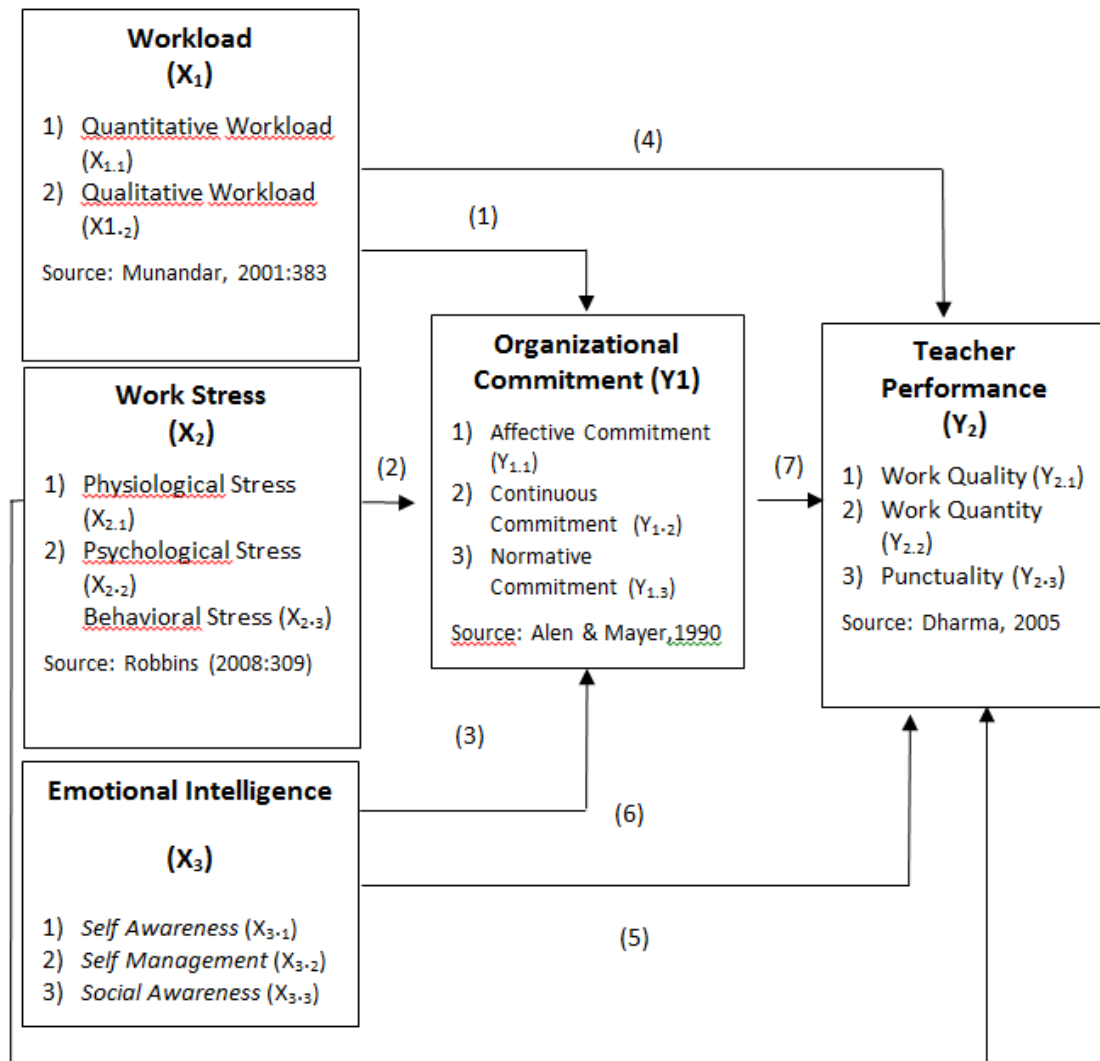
Workload
($X_1$)

1) Quantitative Workload ($X_{1.1}$)
2) Qualitative Workload ($X1._2$)

Source: Munandar, 2001:383

(4)

(1)

Organizational Commitment (Y1)

1) Affective Commitment ($Y_{1.1}$)
2) Continuous Commitment ($Y_{1\cdot 2}$)
3) Normative Commitment ($Y_{1.3}$)

Source: Alen & Mayer,1990

Teacher Performance
($Y_2$)

1) Work Quality ($Y_{2.1}$)
2) Work Quantity ($Y_{2.2}$)
3) Punctuality ($Y_{2\cdot 3}$)

Source: Dharma, 2005

Work Stress
($X_2$)

1) Physiological Stress ($X_{2.1}$)
2) Psychological Stress ($X_{2\cdot 2}$)
Behavioral Stress ($X_{2\cdot 3}$)

Source: Robbins (2008:309)

(2)

(7)

(3)

Emotional Intelligence

($X_3$)

1) *Self Awareness* ($X_{3\cdot 1}$)
2) *Self Management* ($X_{3\cdot 2}$)
3) *Social Awareness* ($X_{3\cdot 3}$)

(6)

(5)